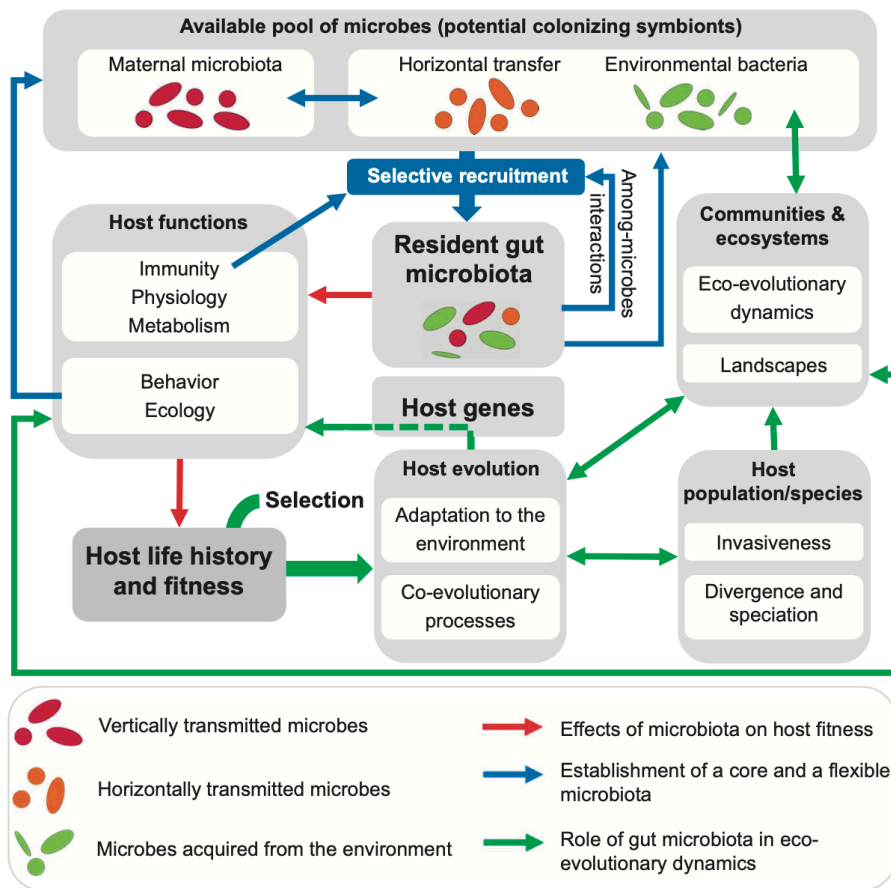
Available pool of microbes (potential colonizing symbionts)

Maternal microbiota

Horizontal transfer

Environmental bacteria

Selective recruitment

Among-microbes interactions

Host functions

Immunity
Physiology
Metabolism

Behavior
Ecology

Resident gut microbiota

Host genes

Communities & ecosystems

Eco-evolutionary dynamics

Landscapes

Host evolution

Adaptation to the environment

Co-evolutionary processes

Selection

Host life history and fitness

Host population/species

Invasiveness

Divergence and speciation

Vertically transmitted microbes

Horizontally transmitted microbes

Microbes acquired from the environment

Effects of microbiota on host fitness

Establishment of a core and a flexible microbiota

Role of gut microbiota in eco-evolutionary dynamics